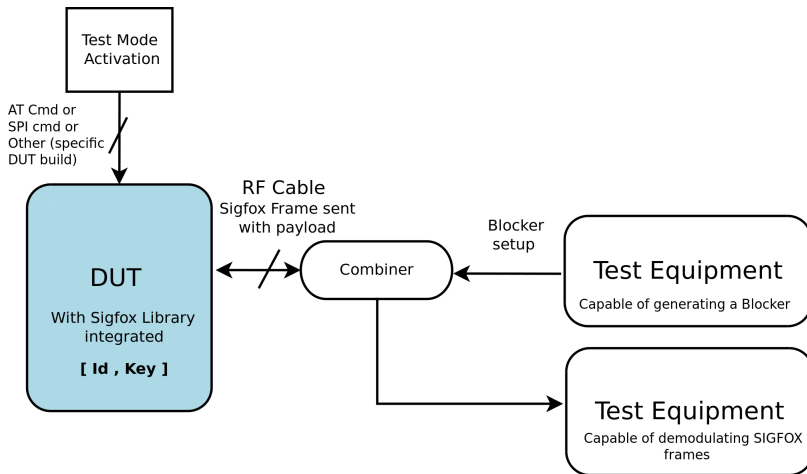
Test Mode Activation

AT Cmd or SPI cmd or Other (specific DUT build)

DUT

With Sigfox Library integrated

**[ Id , Key ]**

RF Cable
Sigfox Frame sent with payload

Combiner

Blocker setup

Test Equipment
Capable of generating a Blocker

Test Equipment
Capable of demodulating SIGFOX frames